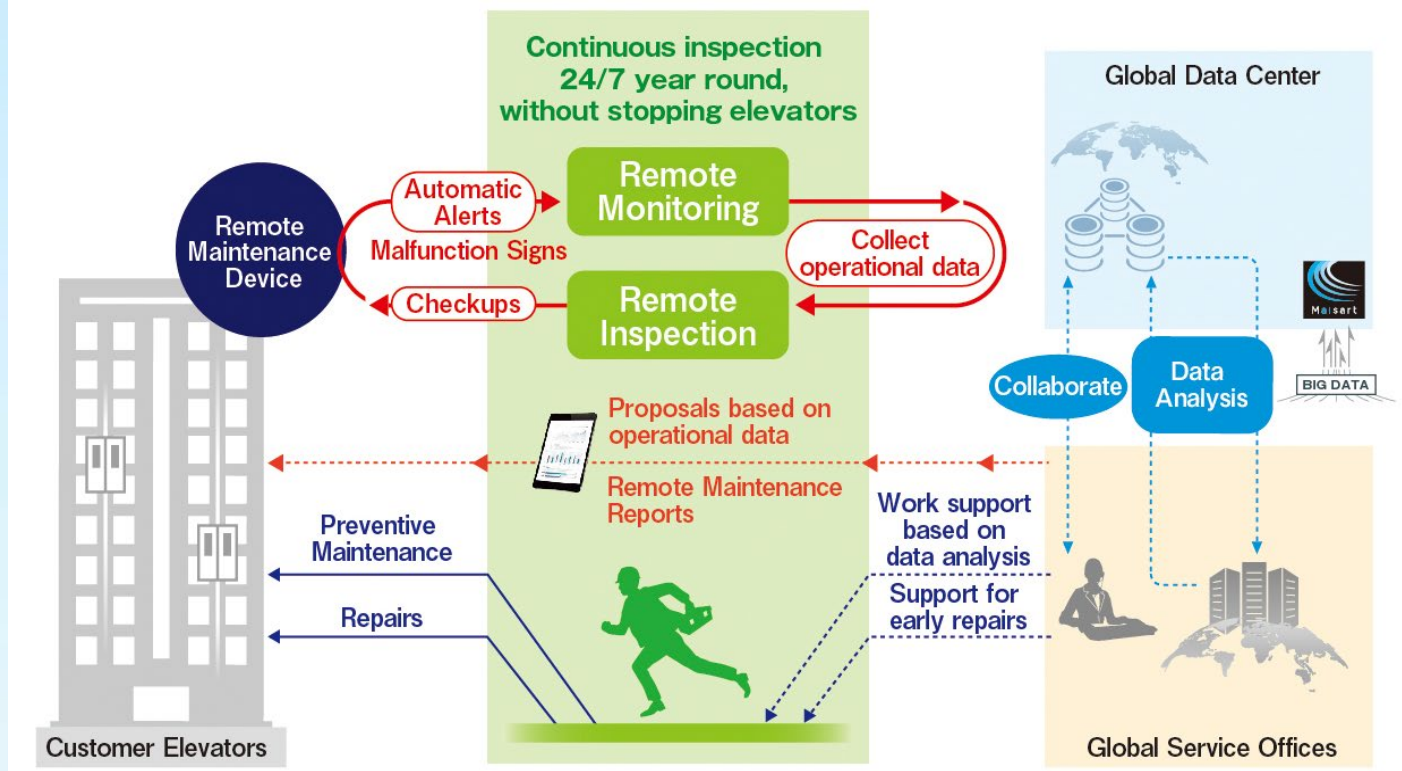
Continuous inspection 24/7 year round, without stopping elevators

Global Data Center

Remote Maintenance Device

Automatic Alerts

Malfunction Signs

Remote Monitoring

Collect operational data

Checkups

Remote Inspection

Maisart

Collaborate

Data Analysis

BIG DATA

Proposals based on operational data

Remote Maintenance Reports

Preventive Maintenance

Work support based on data analysis

Support for early repairs

Repairs

Customer Elevators

Global Service Offices